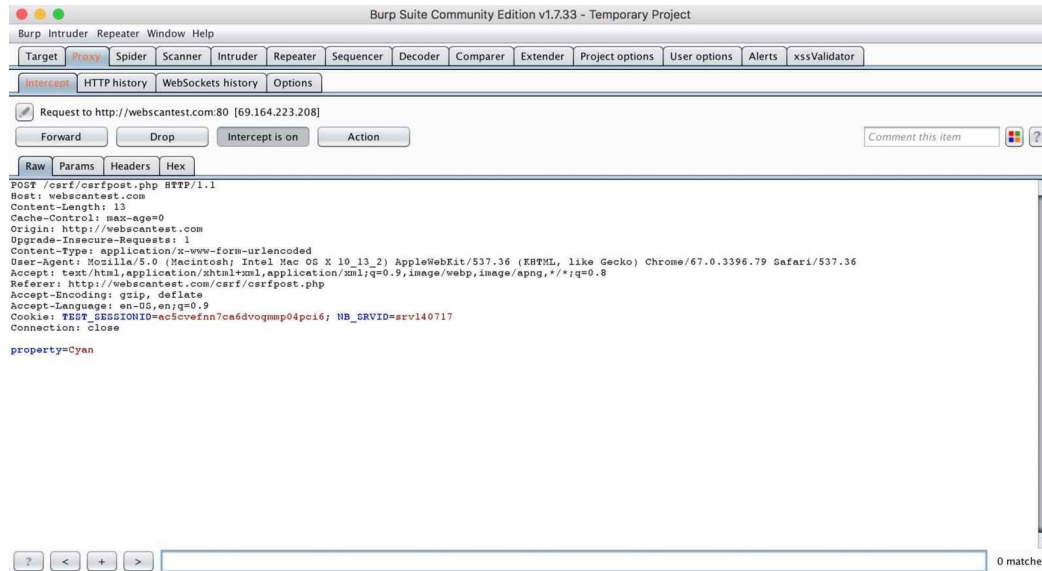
Burp Suite Community Edition v1.7.33 - Temporary Project

Burp Intruder Repeater Window Help

Target Proxy Spider Scanner Intruder Repeater Sequencer Decoder Comparer Extender Project options User options Alerts xssValidator

Intercept HTTP history WebSockets history Options

Request to http://webscantest.com:80 [69.164.223.208]

Forward Drop Intercept is on Action

Comment this item

Raw Params Headers Hex

POST /csrf/csrfpost.php HTTP/1.1
Host: webscantest.com
Content-Length: 13
Cache-Control: max-age=0
Origin: http://webscantest.com
Upgrade-Insecure-Requests: 1
Content-Type: application/x-www-form-urlencoded
User-Agent: Mozilla/5.0 (Macintosh; Intel Mac OS X 10_13_2) AppleWebKit/537.36 (KHTML, like Gecko) Chrome/67.0.3396.79 Safari/537.36
Accept: text/html,application/xhtml+xml,application/xml;q=0.9,image/webp,image/apng,*/*;q=0.8
Referer: http://webscantest.com/csrf/csrfpost.php
Accept-Encoding: gzip, deflate
Accept-Language: en-US,en;q=0.9
Cookie: TEST_SESSIONID=ac5cvefnn7ca6dvoqmmp04pci6; NB_SRVID=srv140717
Connection: close

property=Cyan

? < + >

0 matche